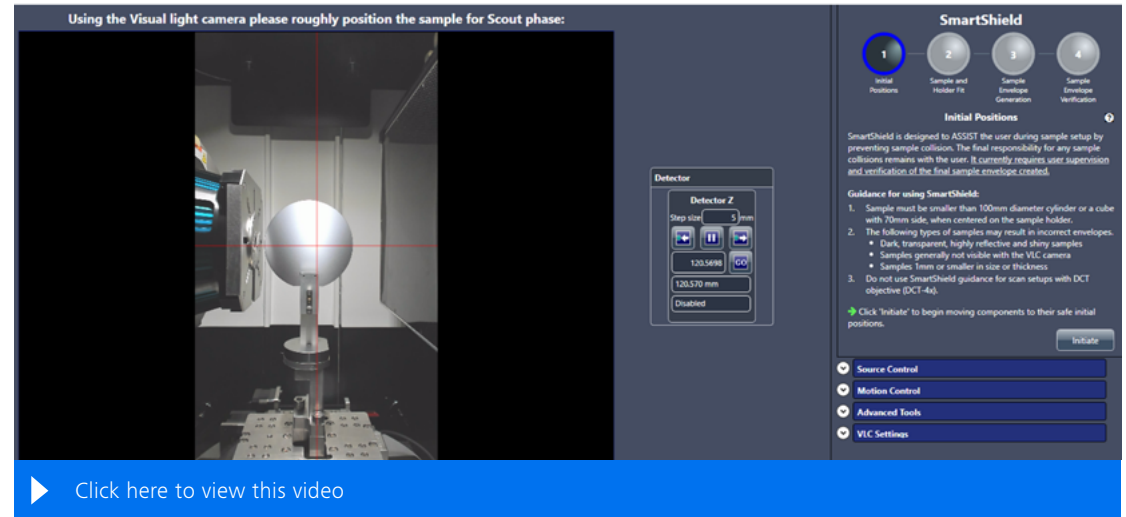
Using the Visual light camera please roughly position the sample for Scout phase:

Detector

Detector Z

Step size 5 mm

120.5698 GO

120.570 mm

Disabled

SmartShield

1 Initial Positions

2 Sample and Holder Fit

3 Sample Envelope Generation

4 Sample Envelope Verification

Initial Positions

SmartShield is designed to ASSIST the user during sample setup by preventing sample collision. The final responsibility for any sample collisions remains with the user. It currently requires user supervision and verification of the final sample envelope created.

Guidance for using SmartShield:

1. Sample must be smaller than 100mm diameter cylinder or a cube with 70mm side, when centered on the sample holder.
2. The following types of samples may result in incorrect envelopes.
   • Dark, transparent, highly reflective and shiny samples
   • Samples generally not visible with the VLC camera
   • Samples 1mm or smaller in size or thickness
3. Do not use SmartShield guidance for scan setups with DCT objective (DCT-4x).

Click 'Initiate' to begin moving components to their safe initial positions.

Initiate

Source Control

Motion Control

Advanced Tools

VLC Settings

Click here to view this video